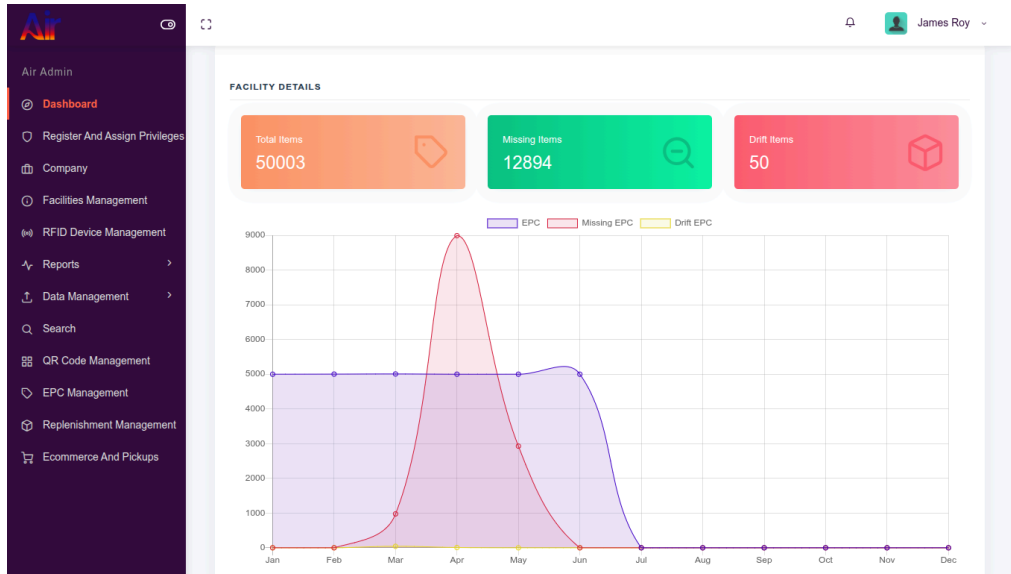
Air

Air Admin

Dashboard
Register And Assign Privileges
Company
Facilities Management
RFID Device Management
Reports
Data Management
Search
QR Code Management
EPC Management
Replenishment Management
Ecommerce And Pickups

James Roy

FACILITY DETAILS

Total Items
50003

Missing Items
12894

Drift Items
50

EPC Missing EPC Drift EPC

9000
8000
7000
6000
5000
4000
3000
2000
1000
0

Jan Feb Mar Apr May Jun Jul Aug Sep Oct Nov Dec